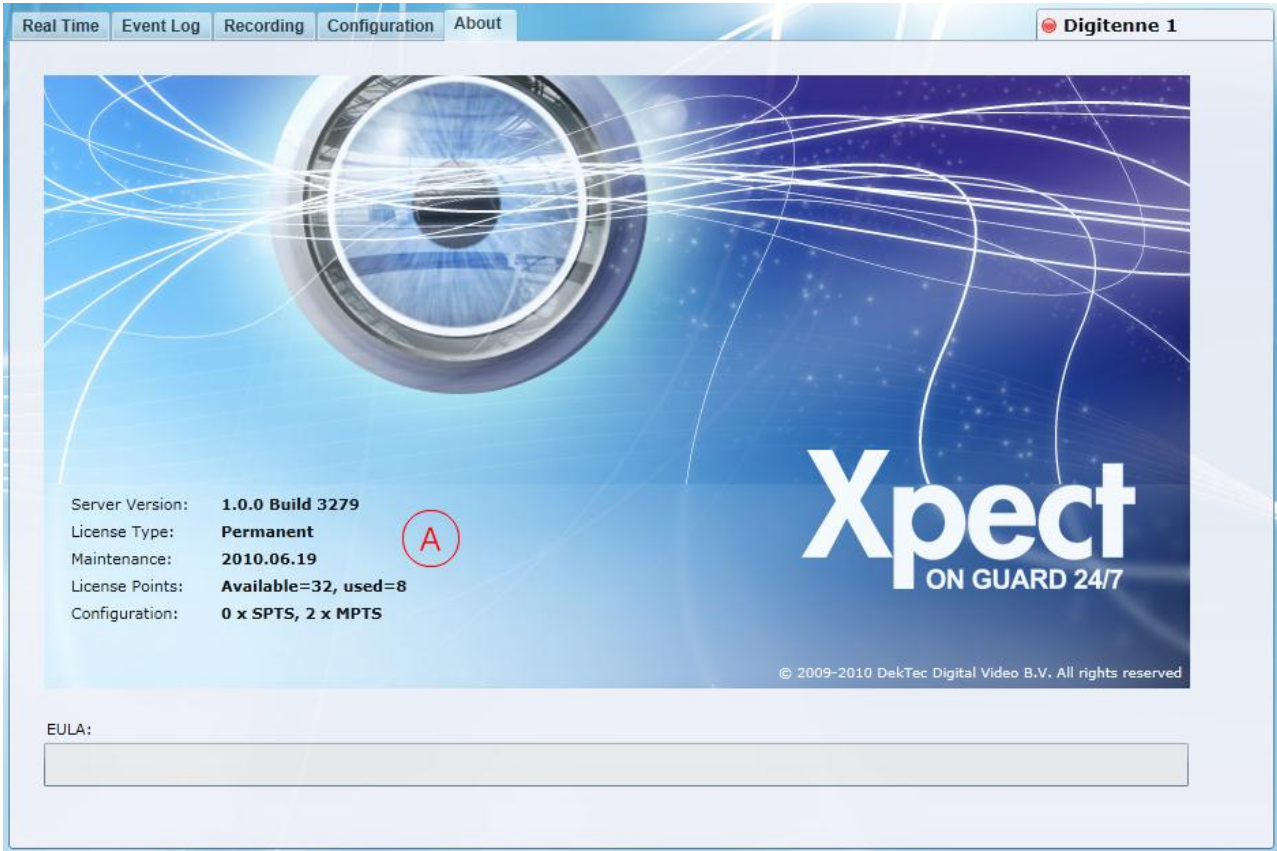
Real Time | Event Log | Recording | Configuration | About

Digitenne 1

Server Version: 1.0.0 Build 3279
License Type: Permanent
Maintenance: 2010.06.19
License Points: Available=32, used=8
Configuration: 0 x SPTS, 2 x MPTS

A

Xpect
ON GUARD 24/7

© 2009-2010 DekTec Digital Video B.V. All rights reserved

EULA: